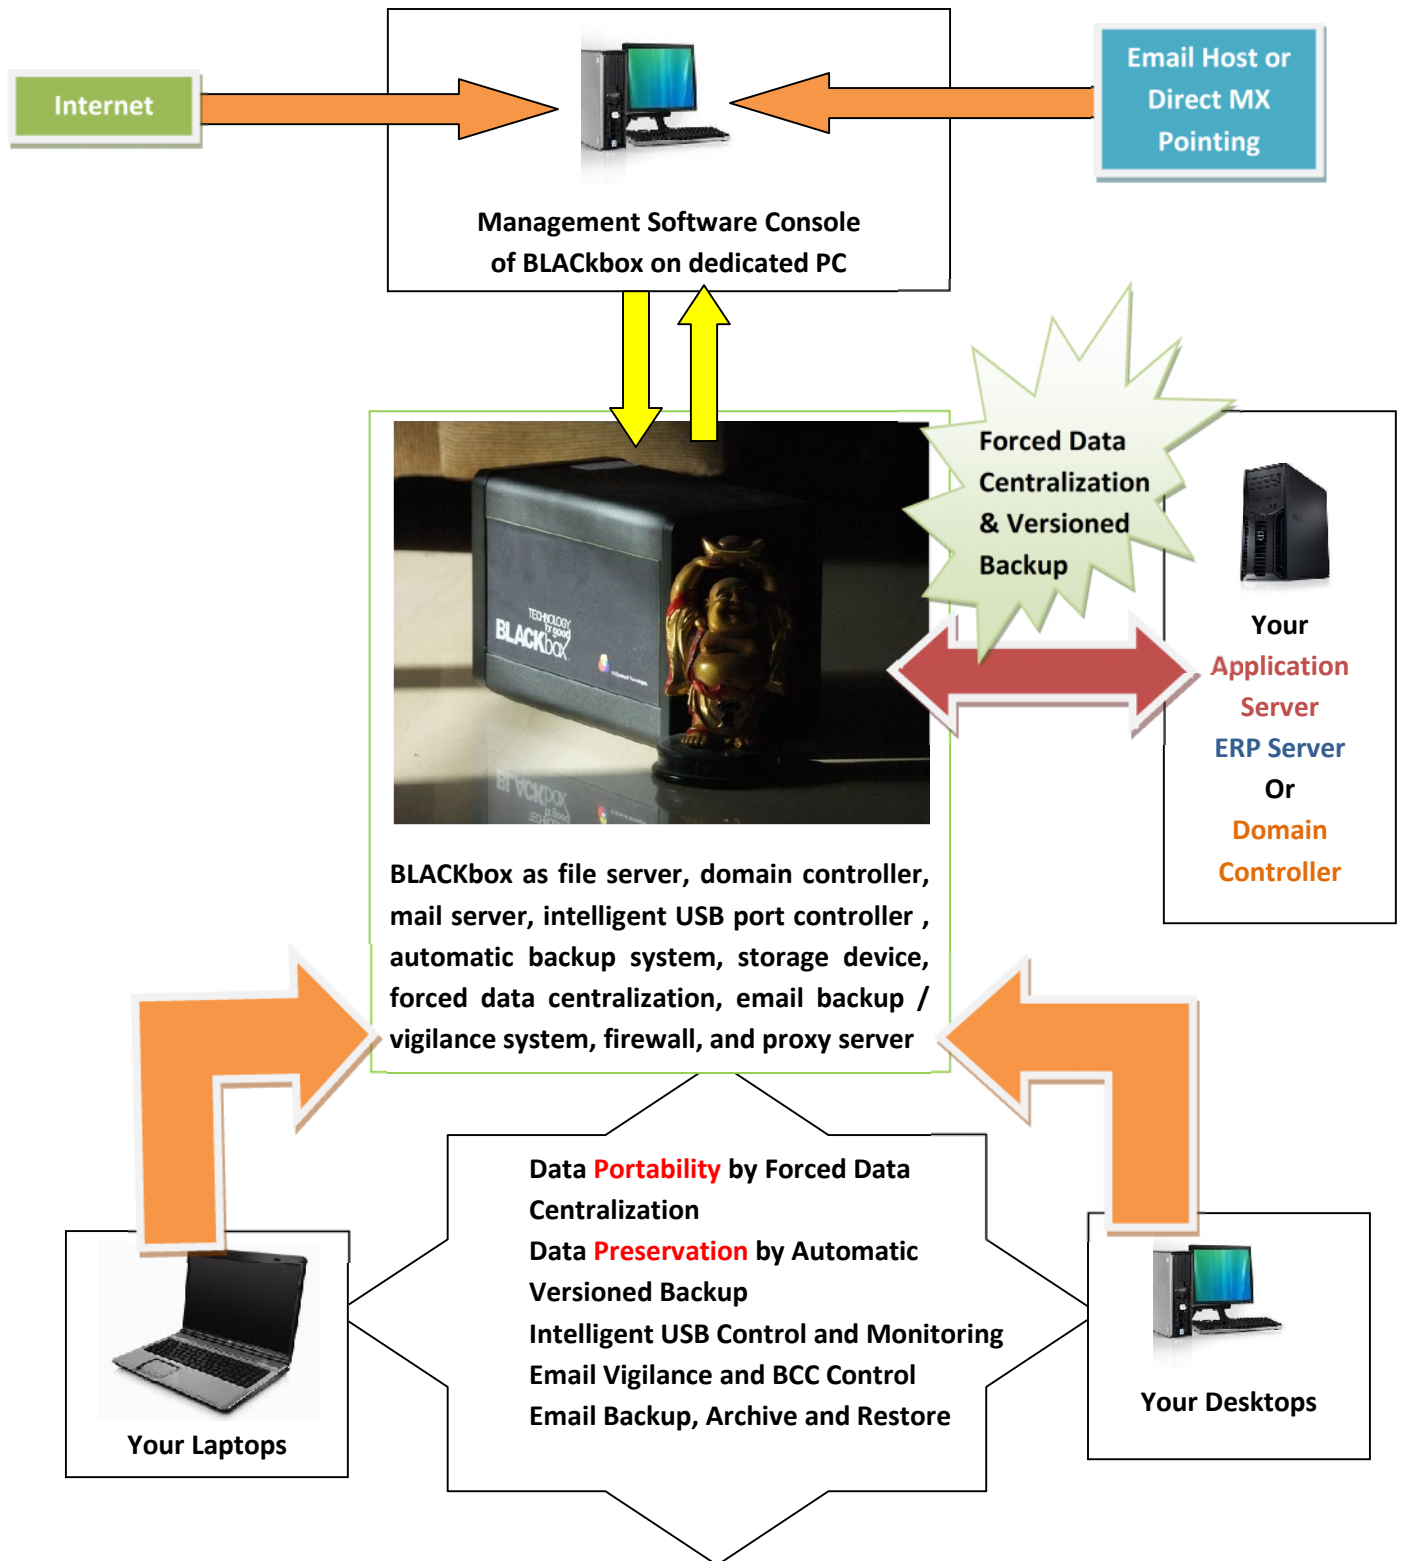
Internet

Email Host or Direct MX Pointing

Management Software Console of BLACkbox on dedicated PC

Forced Data Centralization & Versioned Backup

TECHNOLOGY for good BLACKbox

Your Application Server ERP Server Or Domain Controller

BLACKbox as file server, domain controller, mail server, intelligent USB port controller , automatic backup system, storage device, forced data centralization, email backup / vigilance system, firewall, and proxy server

Data Portability by Forced Data Centralization
Data Preservation by Automatic Versioned Backup
Intelligent USB Control and Monitoring
Email Vigilance and BCC Control
Email Backup, Archive and Restore

Your Laptops

Your Desktops